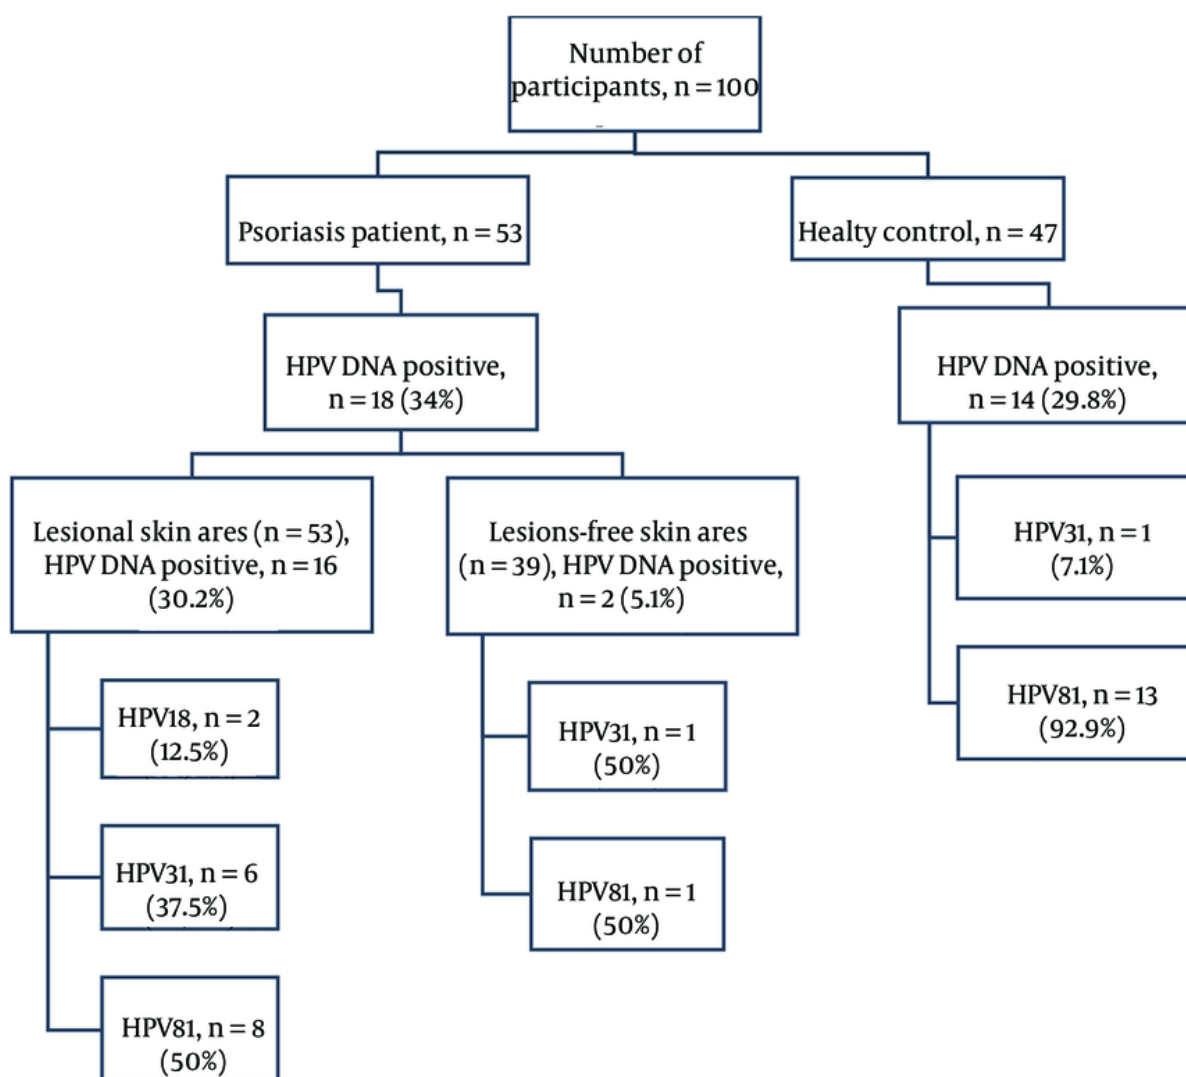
Number of participants, n = 100

Psoriasis patient, n = 53

Healty control, n = 47

HPV DNA positive, n = 18 (34%)

HPV DNA positive, n = 14 (29.8%)

Lesional skin ares (n = 53), HPV DNA positive, n = 16 (30.2%)

Lesions-free skin ares (n = 39), HPV DNA positive, n = 2 (5.1%)

HPV31, n = 1 (7.1%)

HPV81, n = 13 (92.9%)

HPV18, n = 2 (12.5%)

HPV31, n = 1 (50%)

HPV31, n = 6 (37.5%)

HPV81, n = 1 (50%)

HPV81, n = 8 (50%)